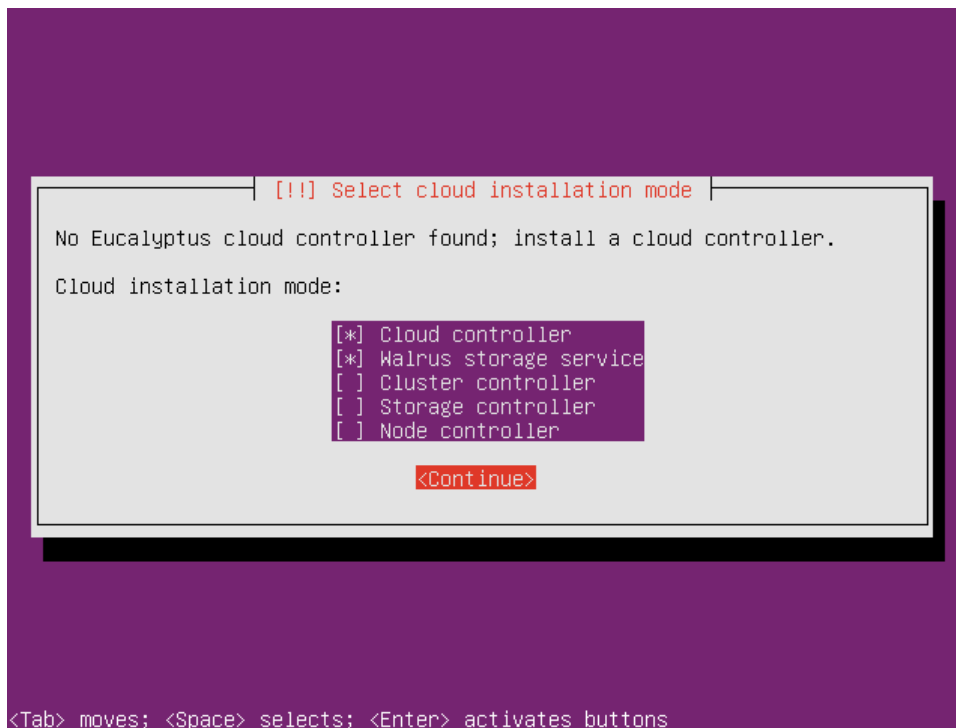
[!!] Select cloud installation mode

No Eucalyptus cloud controller found; install a cloud controller.

Cloud installation mode:

[*] Cloud controller
[*] Walrus storage service
[ ] Cluster controller
[ ] Storage controller
[ ] Node controller

<Continue>

<Tab> moves; <Space> selects; <Enter> activates buttons